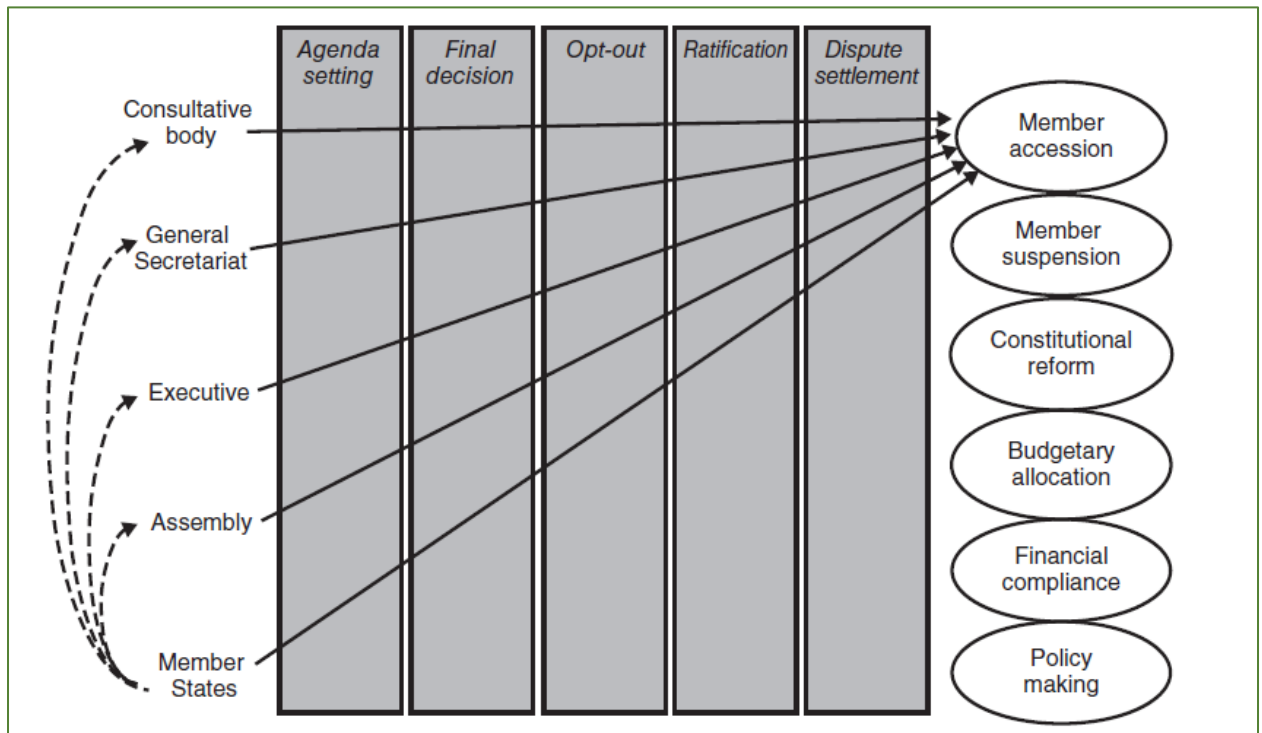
Agenda setting

Final decision

Opt-out

Ratification

Dispute settlement

Consultative body

General Secretariat

Executive

Assembly

Member States

Member accession

Member suspension

Constitutional reform

Budgetary allocation

Financial compliance

Policy making